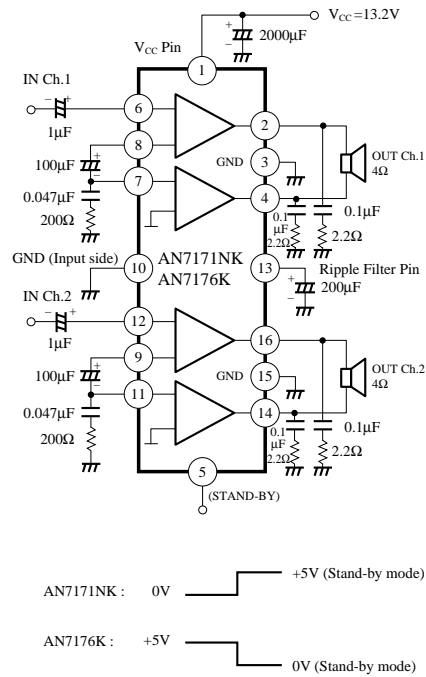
$V_{CC}$=13.2V
2000μF
$V_{CC}$ Pin
1
IN Ch.1
6
1μF
8
2
100μF
7
GND
3
OUT Ch.1
4Ω
0.047μF
4
200Ω
0.1 μF
2.2Ω
0.1μF
2.2Ω
GND (Input side)
10
AN7171NK
AN7176K
13
Ripple Filter Pin
200μF
IN Ch.2
12
1μF
9
16
100μF
GND
15
OUT Ch.2
4Ω
11
14
0.047μF
0.1μF
0.1 μF
200Ω
2.2Ω
2.2Ω
5
(STAND-BY)

AN7171NK : 0V
+5V (Stand-by mode)

AN7176K : +5V
0V (Stand-by mode)